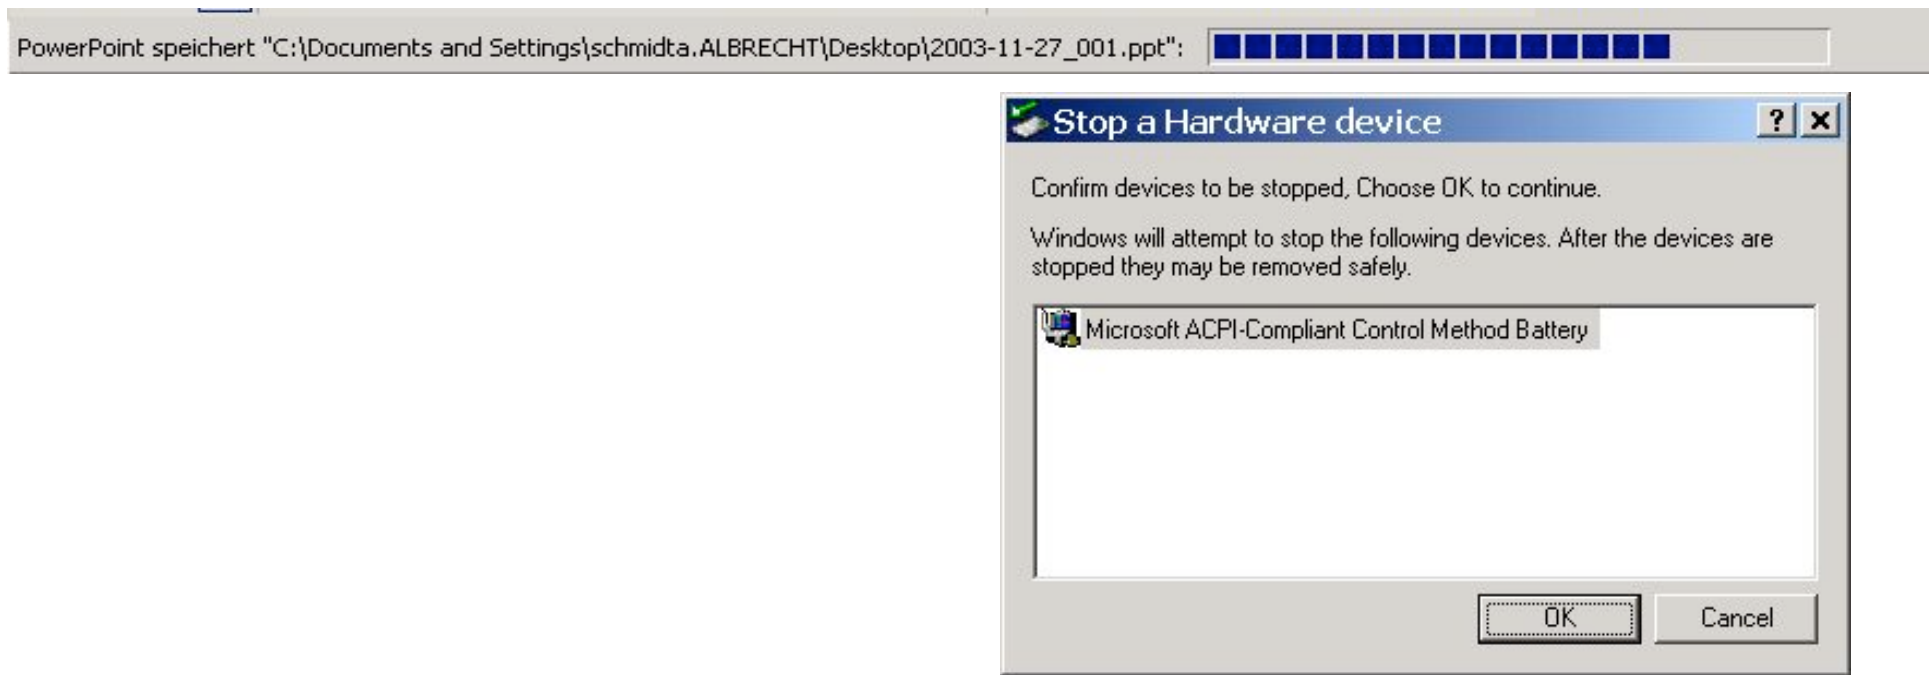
PowerPoint speichert "C:\Documents and Settings\schmidta.ALBRECHT\Desktop\2003-11-27_001.ppt":

Stop a Hardware device

?

Confirm devices to be stopped, Choose OK to continue.

Windows will attempt to stop the following devices. After the devices are stopped they may be removed safely.

Microsoft ACPI-Compliant Control Method Battery

OK

Cancel